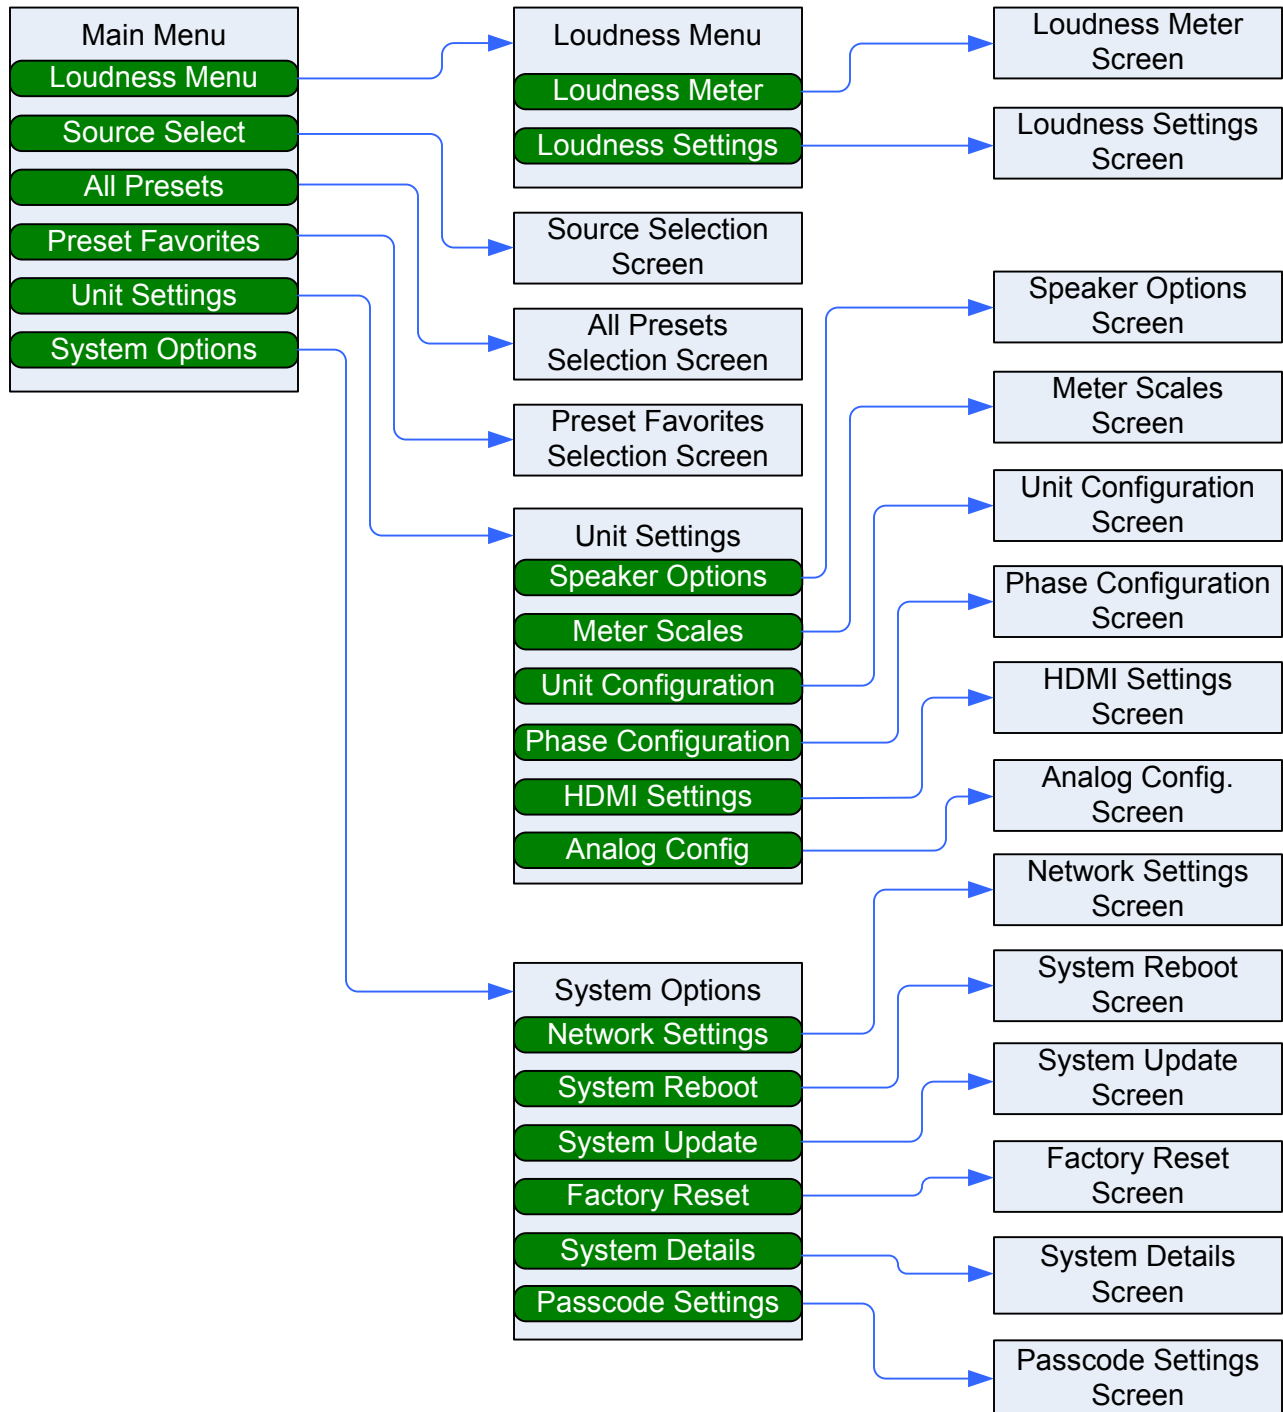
Main Menu
Loudness Menu
Source Select
All Presets
Preset Favorites
Unit Settings
System Options

Loudness Menu
Loudness Meter
Loudness Settings

Source Selection Screen

All Presets Selection Screen

Preset Favorites Selection Screen

Unit Settings
Speaker Options
Meter Scales
Unit Configuration
Phase Configuration
HDMI Settings
Analog Config

System Options
Network Settings
System Reboot
System Update
Factory Reset
System Details
Passcode Settings

Loudness Meter Screen

Loudness Settings Screen

Speaker Options Screen

Meter Scales Screen

Unit Configuration Screen

Phase Configuration Screen

HDMI Settings Screen

Analog Config. Screen

Network Settings Screen

System Reboot Screen

System Update Screen

Factory Reset Screen

System Details Screen

Passcode Settings Screen